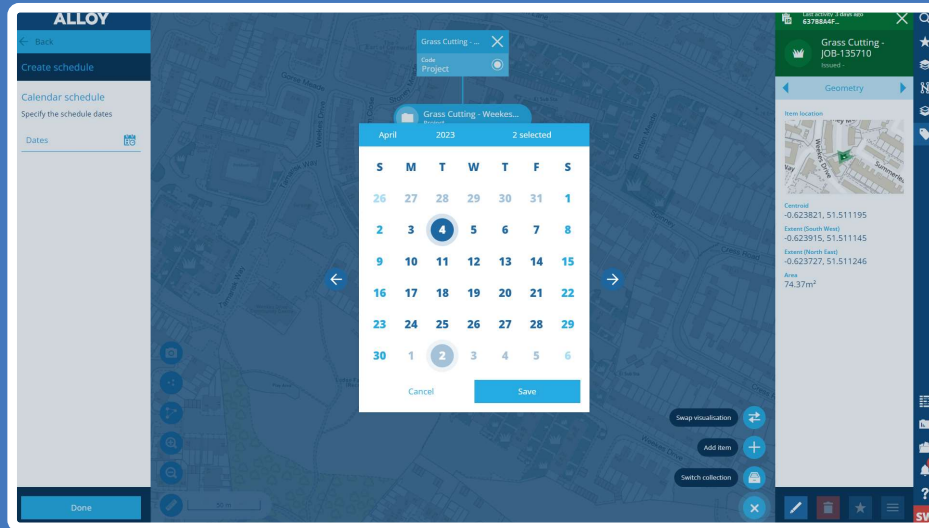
ALLOY

← Back

Create schedule

Calendar schedule

Specify the schedule dates

Dates

Done

Grass Cutting - ...

Code
Project

Grass Cutting - Weekes...

April 2023 2 selected

| S | M | T | W | T | F | S |
|---|---|---|---|---|---|---|
| 26 | 27 | 28 | 29 | 30 | 31 | 1 |
| 2 | 3 | 4 | 5 | 6 | 7 | 8 |
| 9 | 10 | 11 | 12 | 13 | 14 | 15 |
| 16 | 17 | 18 | 19 | 20 | 21 | 22 |
| 23 | 24 | 25 | 26 | 27 | 28 | 29 |
| 30 | 1 | 2 | 3 | 4 | 5 | 6 |

Cancel

Save

Swap visualisation

Add item

Switch collection

Last activity 3 days ago
63788A4F...

Grass Cutting - JOB-135710

Issued -

Geometry

Item location

Centroid
-0.623821, 51.511195

Extent (South West)
-0.623915, 51.511145

Extent (North East)
-0.623727, 51.511246

Area
74.37m²

SW